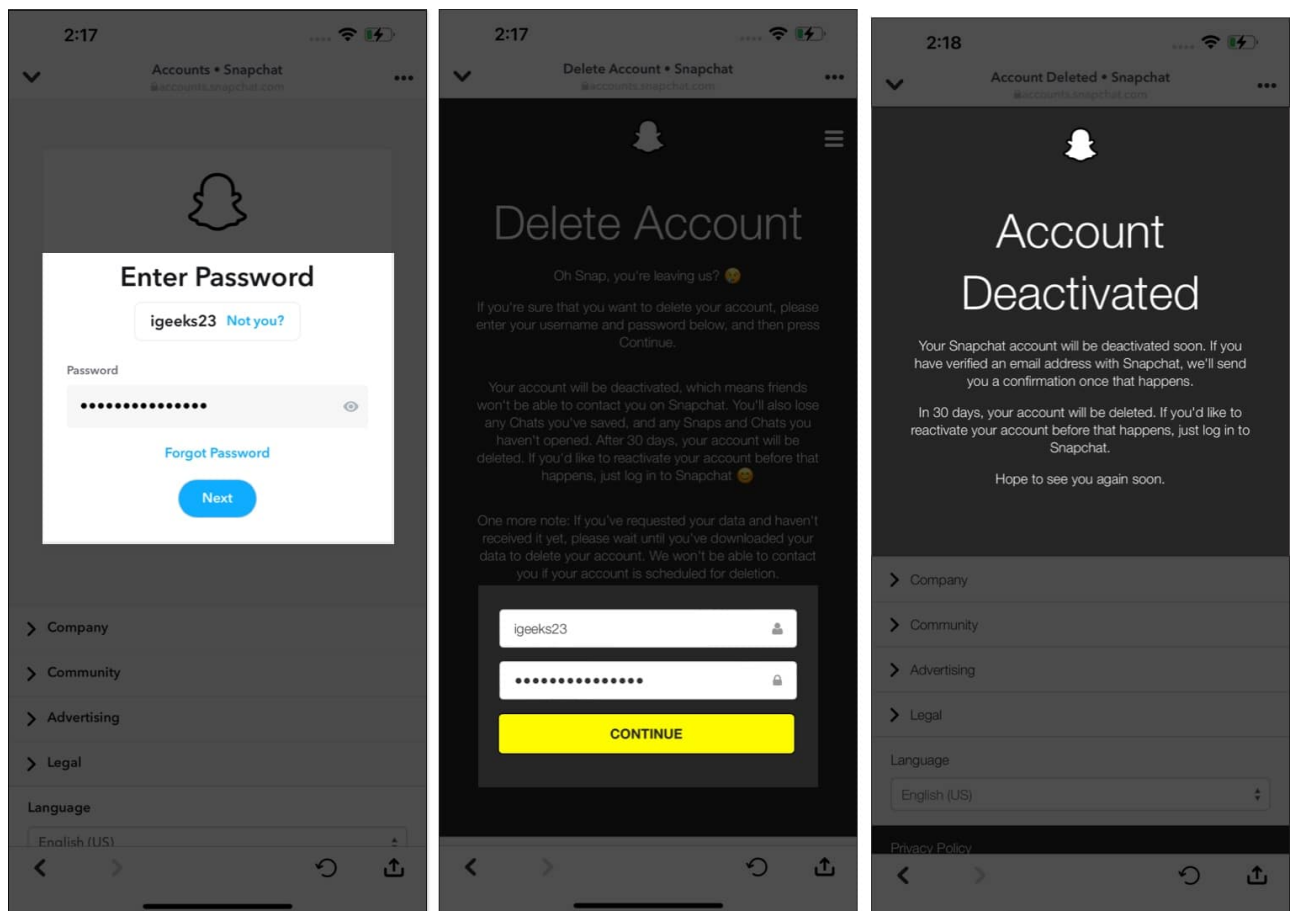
2:17

Accounts • Snapchat
accounts.snapchat.com

Enter Password

igeeks23 Not you?

Password

•••••••••••••••

Forgot Password

Next

Company

Community

Advertising

Legal

Language

English (US)

2:17

Delete Account • Snapchat
accounts.snapchat.com

Delete Account

Oh Snap, you're leaving us? 😢

If you're sure that you want to delete your account, please enter your username and password below, and then press Continue.

Your account will be deactivated, which means friends won't be able to contact you on Snapchat. You'll also lose any Chats you've saved, and any Snaps and Chats you haven't opened. After 30 days, your account will be deleted. If you'd like to reactivate your account before that happens, just log in to Snapchat 😊

One more note: If you've requested your data and haven't received it yet, please wait until you've downloaded your data to delete your account. We won't be able to contact you if your account is scheduled for deletion.

igeeks23

•••••••••••••••

CONTINUE

2:18

Account Deleted • Snapchat
accounts.snapchat.com

Account Deactivated

Your Snapchat account will be deactivated soon. If you have verified an email address with Snapchat, we'll send you a confirmation once that happens.

In 30 days, your account will be deleted. If you'd like to reactivate your account before that happens, just log in to Snapchat.

Hope to see you again soon.

Company

Community

Advertising

Legal

Language

English (US)

Privacy Policy